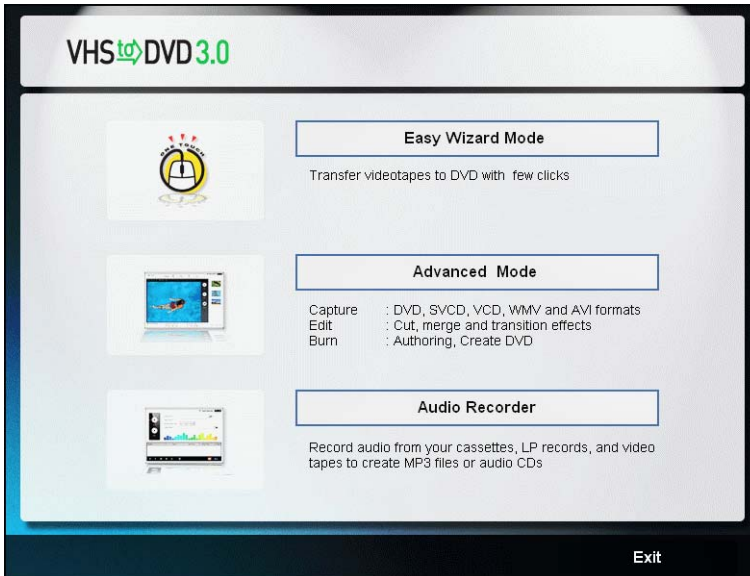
VHS to DVD 3.0

ONE TOUCH

Easy Wizard Mode

Transfer videotapes to DVD with  few clicks

Advanced  Mode

Capture : DVD, SVCD, VCD, WMV and AVI formats
Edit : Cut, merge and transition effects
Burn : Authoring, Create DVD

Audio Recorder

Record audio from your cassettes, LP records, and video tapes to create MP3 files or audio CDs

Exit